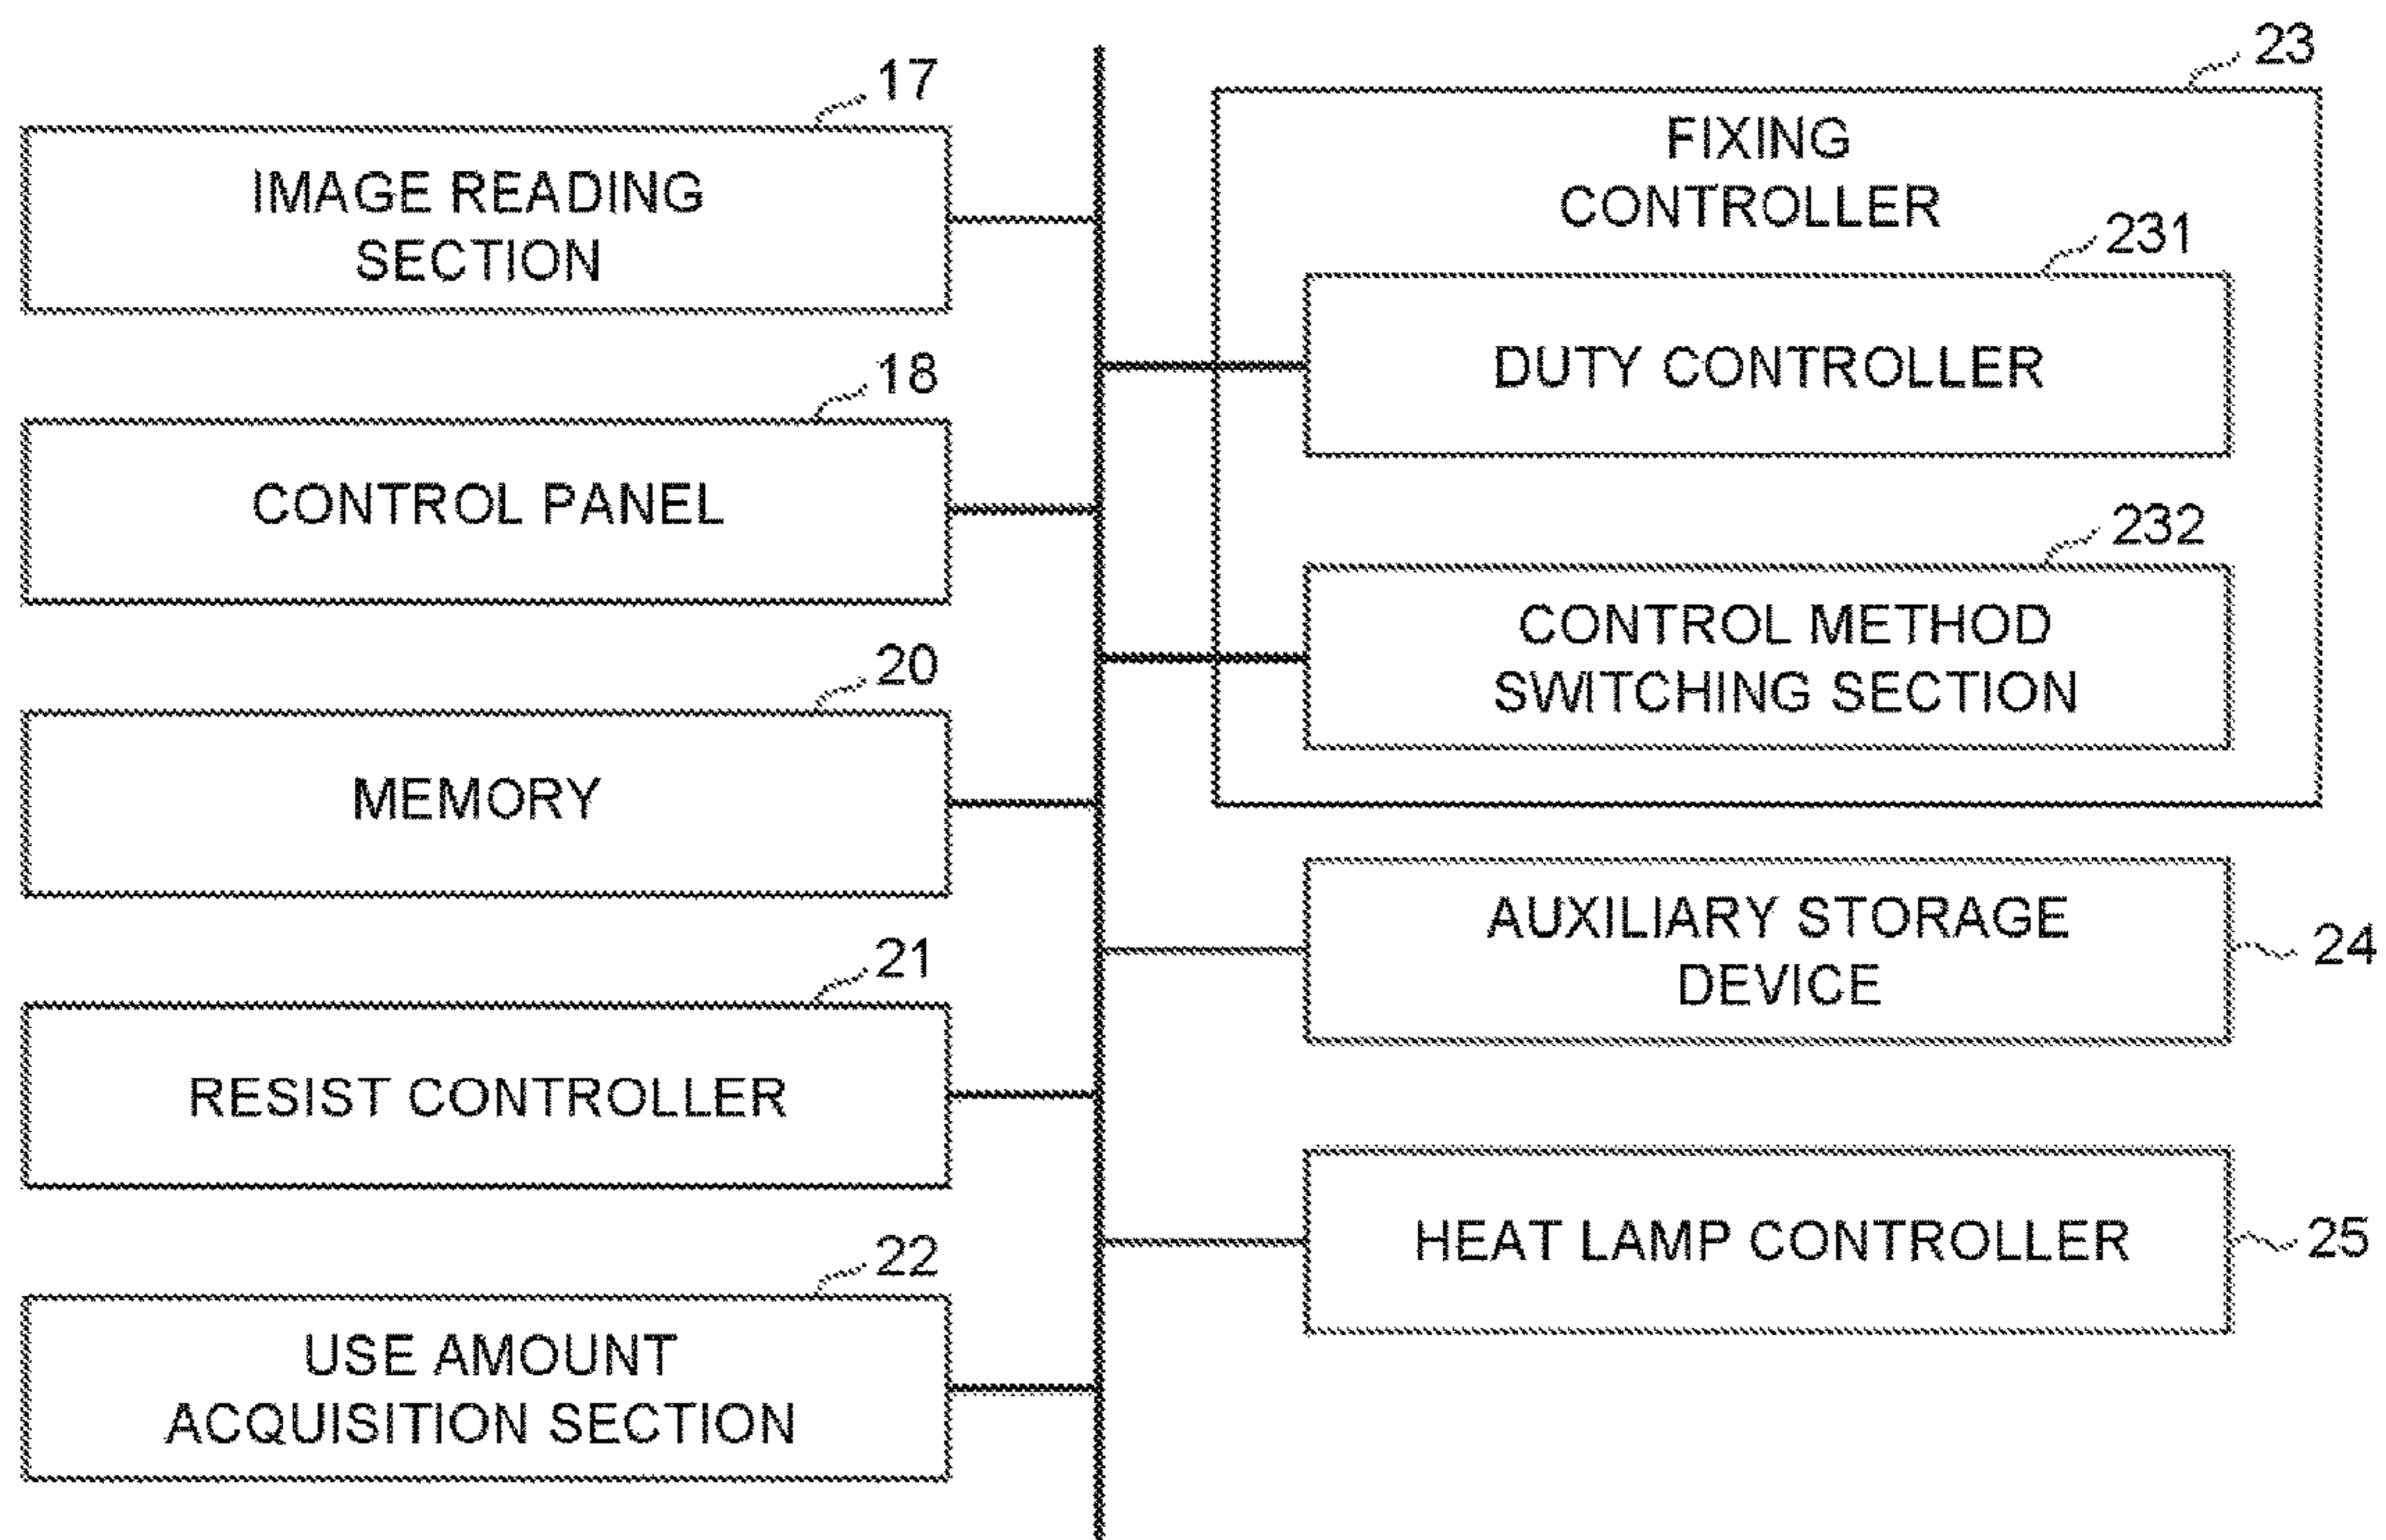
17
IMAGE READING SECTION

18
CONTROL PANEL

20
MEMORY

21
RESIST CONTROLLER

22
USE AMOUNT ACQUISITION SECTION

23
FIXING CONTROLLER

231
DUTY CONTROLLER

232
CONTROL METHOD SWITCHING SECTION

AUXILIARY STORAGE DEVICE
24

HEAT LAMP CONTROLLER
25